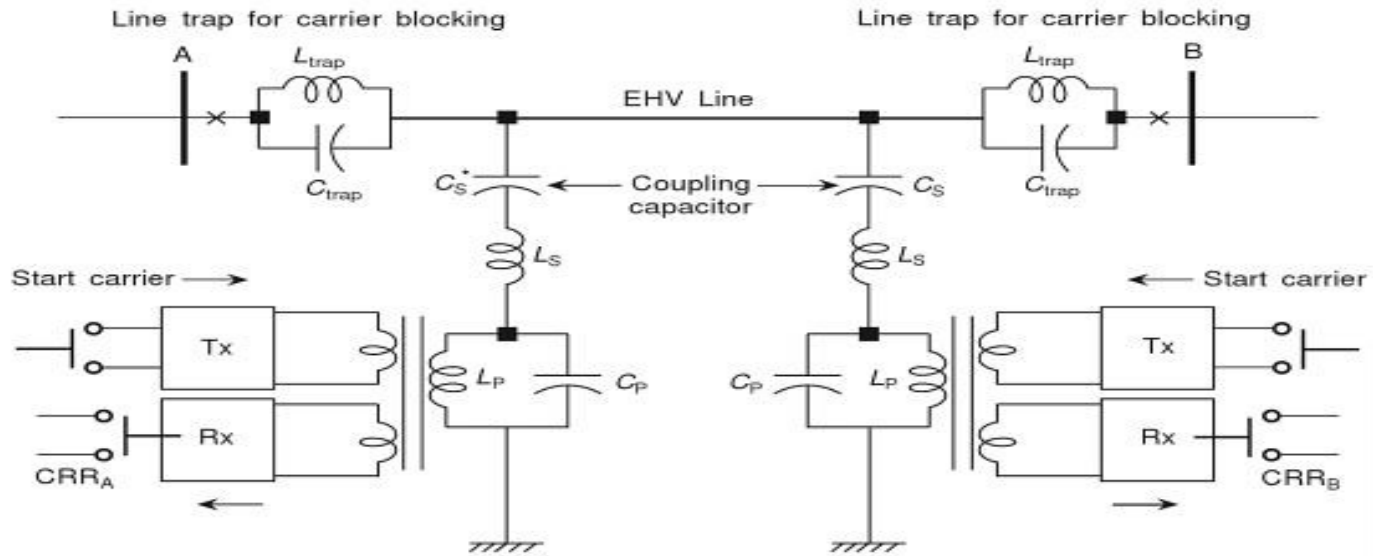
Line trap for carrier blocking

Line trap for carrier blocking

A

$L_{trap}$

$C_{trap}$

EHV Line

B

$L_{trap}$

$C_{trap}$

$C_S$

Coupling capacitor

$C_S$

$L_S$

$L_S$

Start carrier

Start carrier

Tx

$L_P$

$C_P$

$C_P$

$L_P$

Tx

Rx

Rx

$CRR_A$

$CRR_B$